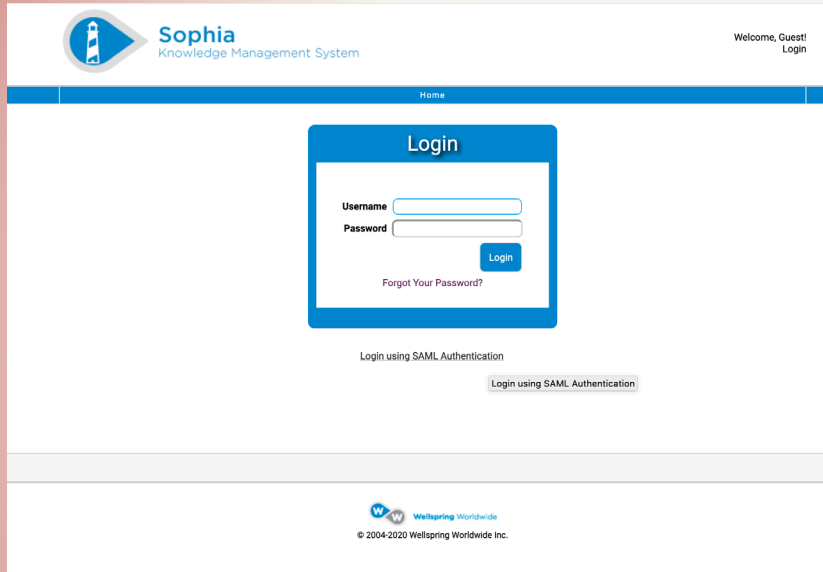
Sophia
Knowledge Management System

Welcome, Guest!
Login

Home

Login

Username
Password

Login

Forgot Your Password?

Login using SAML Authentication

Login using SAML Authentication

Wellspring Worldwide

© 2004-2020 Wellspring Worldwide Inc.